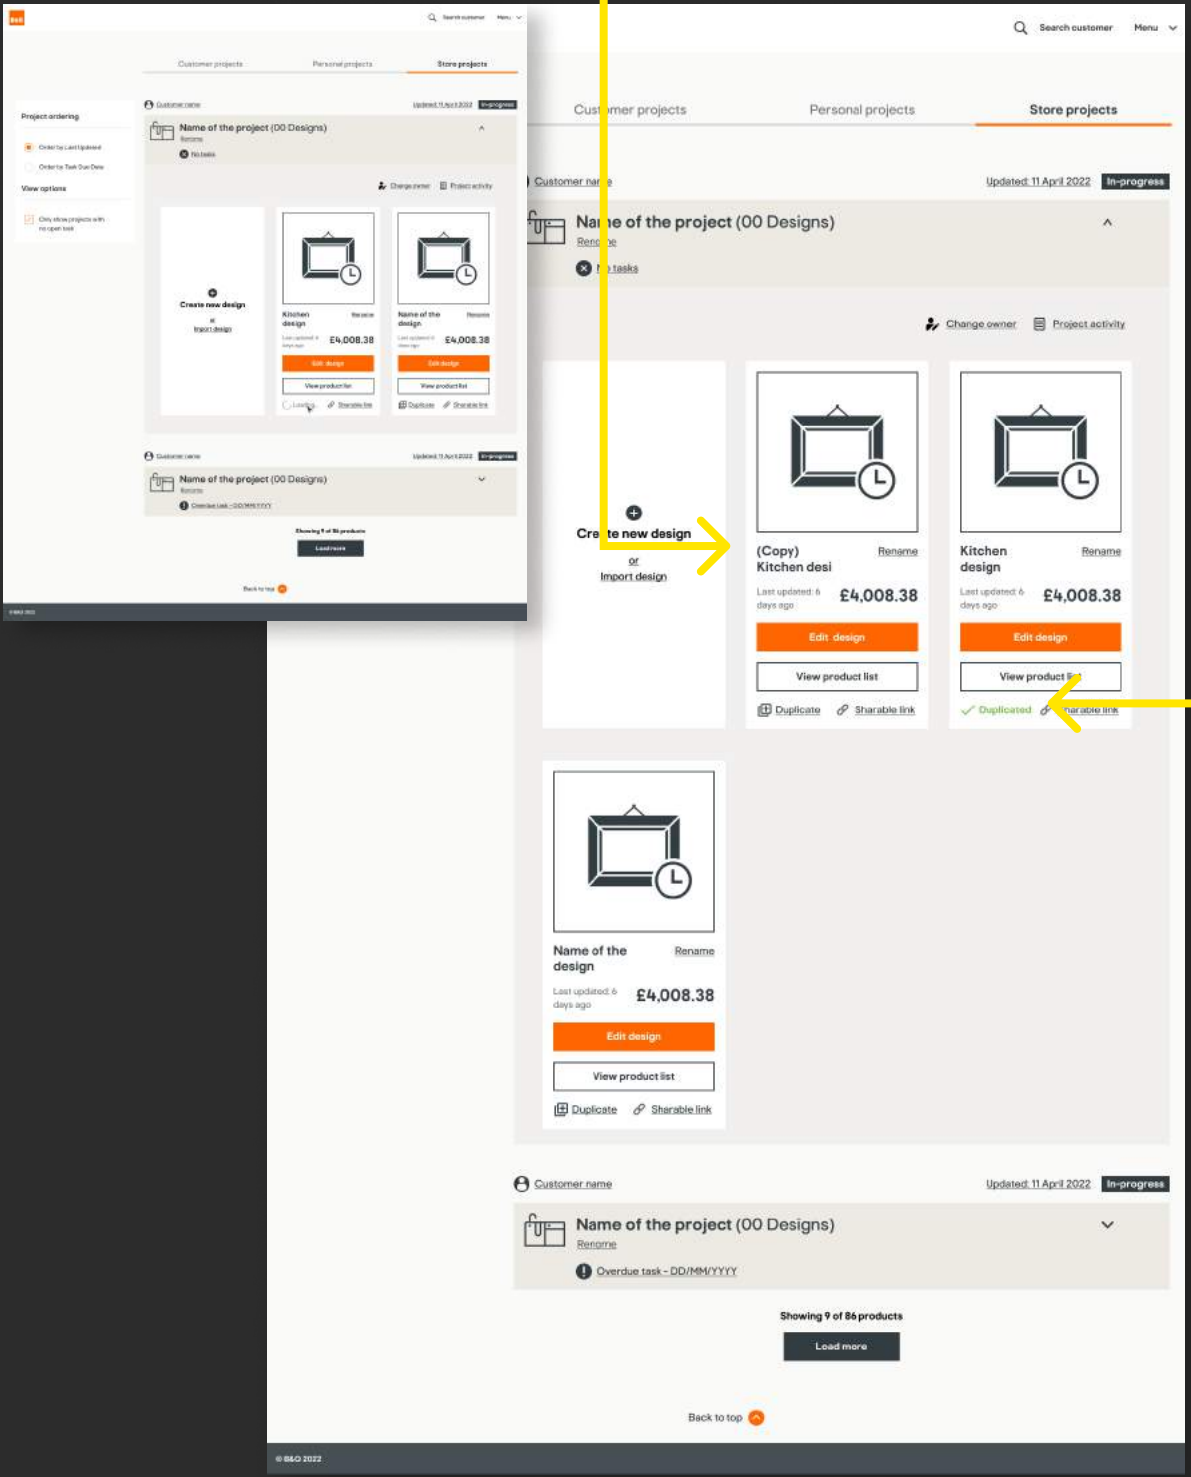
B&Q

Search customer Menu

Customer projects Personal projects Store projects

Project ordering

Order by Last Updated

Order by Task Due Date

View options

Only show projects with no open task

Customer name Updated: 11 April 2022 In-progress

Name of the project (00 Designs)

Rename

No tasks

Change owner Project activity

Create new design

or

Import design

Kitchen design Rename

Last updated: 6 days ago £4,008.38

Edit design

View product list

Loading Sharable link

Name of the design Rename

Last updated: 6 days ago £4,008.38

Edit design

View product list

Duplicate Sharable link

Customer name Updated: 11 April 2022 In-progress

Name of the project (00 Designs)

Rename

Overdue task - DD/MM/YYYY

Showing 9 of 86 products

Load more

Back to top

© B&Q 2022

Search customer Menu

Customer projects Personal projects Store projects

Customer name Updated: 11 April 2022 In-progress

Name of the project (00 Designs)

Rename

No tasks

Change owner Project activity

Create new design

or

Import design

(Copy) Kitchen desi Rename

Last updated: 6 days ago £4,008.38

Edit design

View product list

Duplicate Sharable link

Kitchen design Rename

Last updated: 6 days ago £4,008.38

Edit design

View product list

Duplicated Sharable link

Name of the design Rename

Last updated: 6 days ago £4,008.38

Edit design

View product list

Duplicate Sharable link

Customer name Updated: 11 April 2022 In-progress

Name of the project (00 Designs)

Rename

Overdue task - DD/MM/YYYY

Showing 9 of 86 products

Load more

Back to top

© B&Q 2022